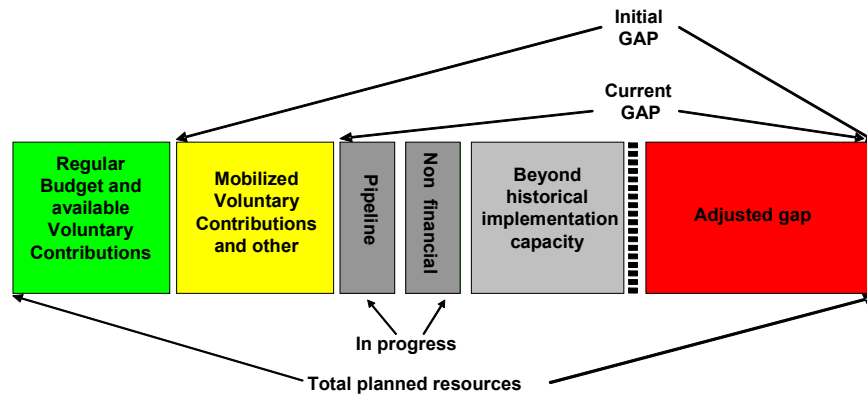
Initial GAP

Current GAP

Regular Budget and available Voluntary Contributions

Mobilized Voluntary Contributions and other

Pipeline

Non financial

Beyond historical implementation capacity

Adjusted gap

In progress

Total planned resources